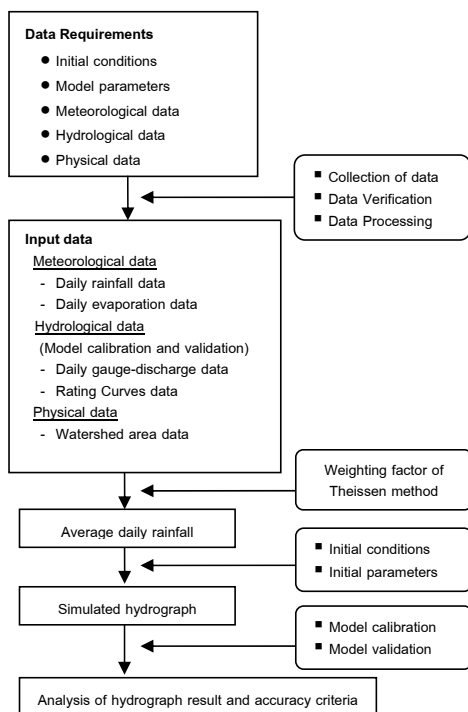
Data Requirements
- Initial conditions
- Model parameters
- Meteorological data
- Hydrological data
- Physical data

- Collection of data
- Data Verification
- Data Processing

Input data
Meteorological data
- Daily rainfall data
- Daily evaporation data
Hydrological data
(Model calibration and validation)
- Daily gauge-discharge data
- Rating Curves data
Physical data
- Watershed area data

Weighting factor of Theissen method

Average daily rainfall

- Initial conditions
- Initial parameters

Simulated hydrograph

- Model calibration
- Model validation

Analysis of hydrograph result and accuracy criteria